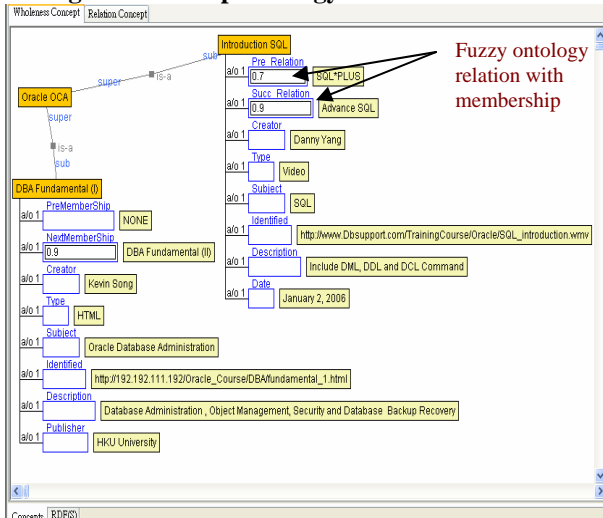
Wholeness Concept | Relation Concept

Introduction SQL

sub

super

is-a

Oracle OCA

super

is-a

sub

DBA Fundamental (I)

a/o 1 Pre_Relation 0.7 SQL*PLUS

a/o 1 Succ_Relation 0.9 Advance SQL

a/o 1 Creator Danny Yang

a/o 1 Type Video

a/o 1 Subject SQL

a/o 1 Identified http://www.Dbsupport.com/TrainingCourse/Oracle/SQL_introduction.wmv

a/o 1 Description Include DML, DDL and DCL Command

a/o 1 Date January 2, 2006

Fuzzy ontology relation with membership

a/o 1 PreMemberShip NONE

a/o 1 NextMemberShip 0.9 DBA Fundamental (II)

a/o 1 Creator Kevin Song

a/o 1 Type HTML

a/o 1 Subject Oracle Database Administration

a/o 1 Identified http://192.192.111.192/Oracle_Course/DBA/fundamental_1.html

a/o 1 Description Database Administration , Object Management, Security and Database Backup Recovery

a/o 1 Publisher HKU University

Concepts RDF(S)